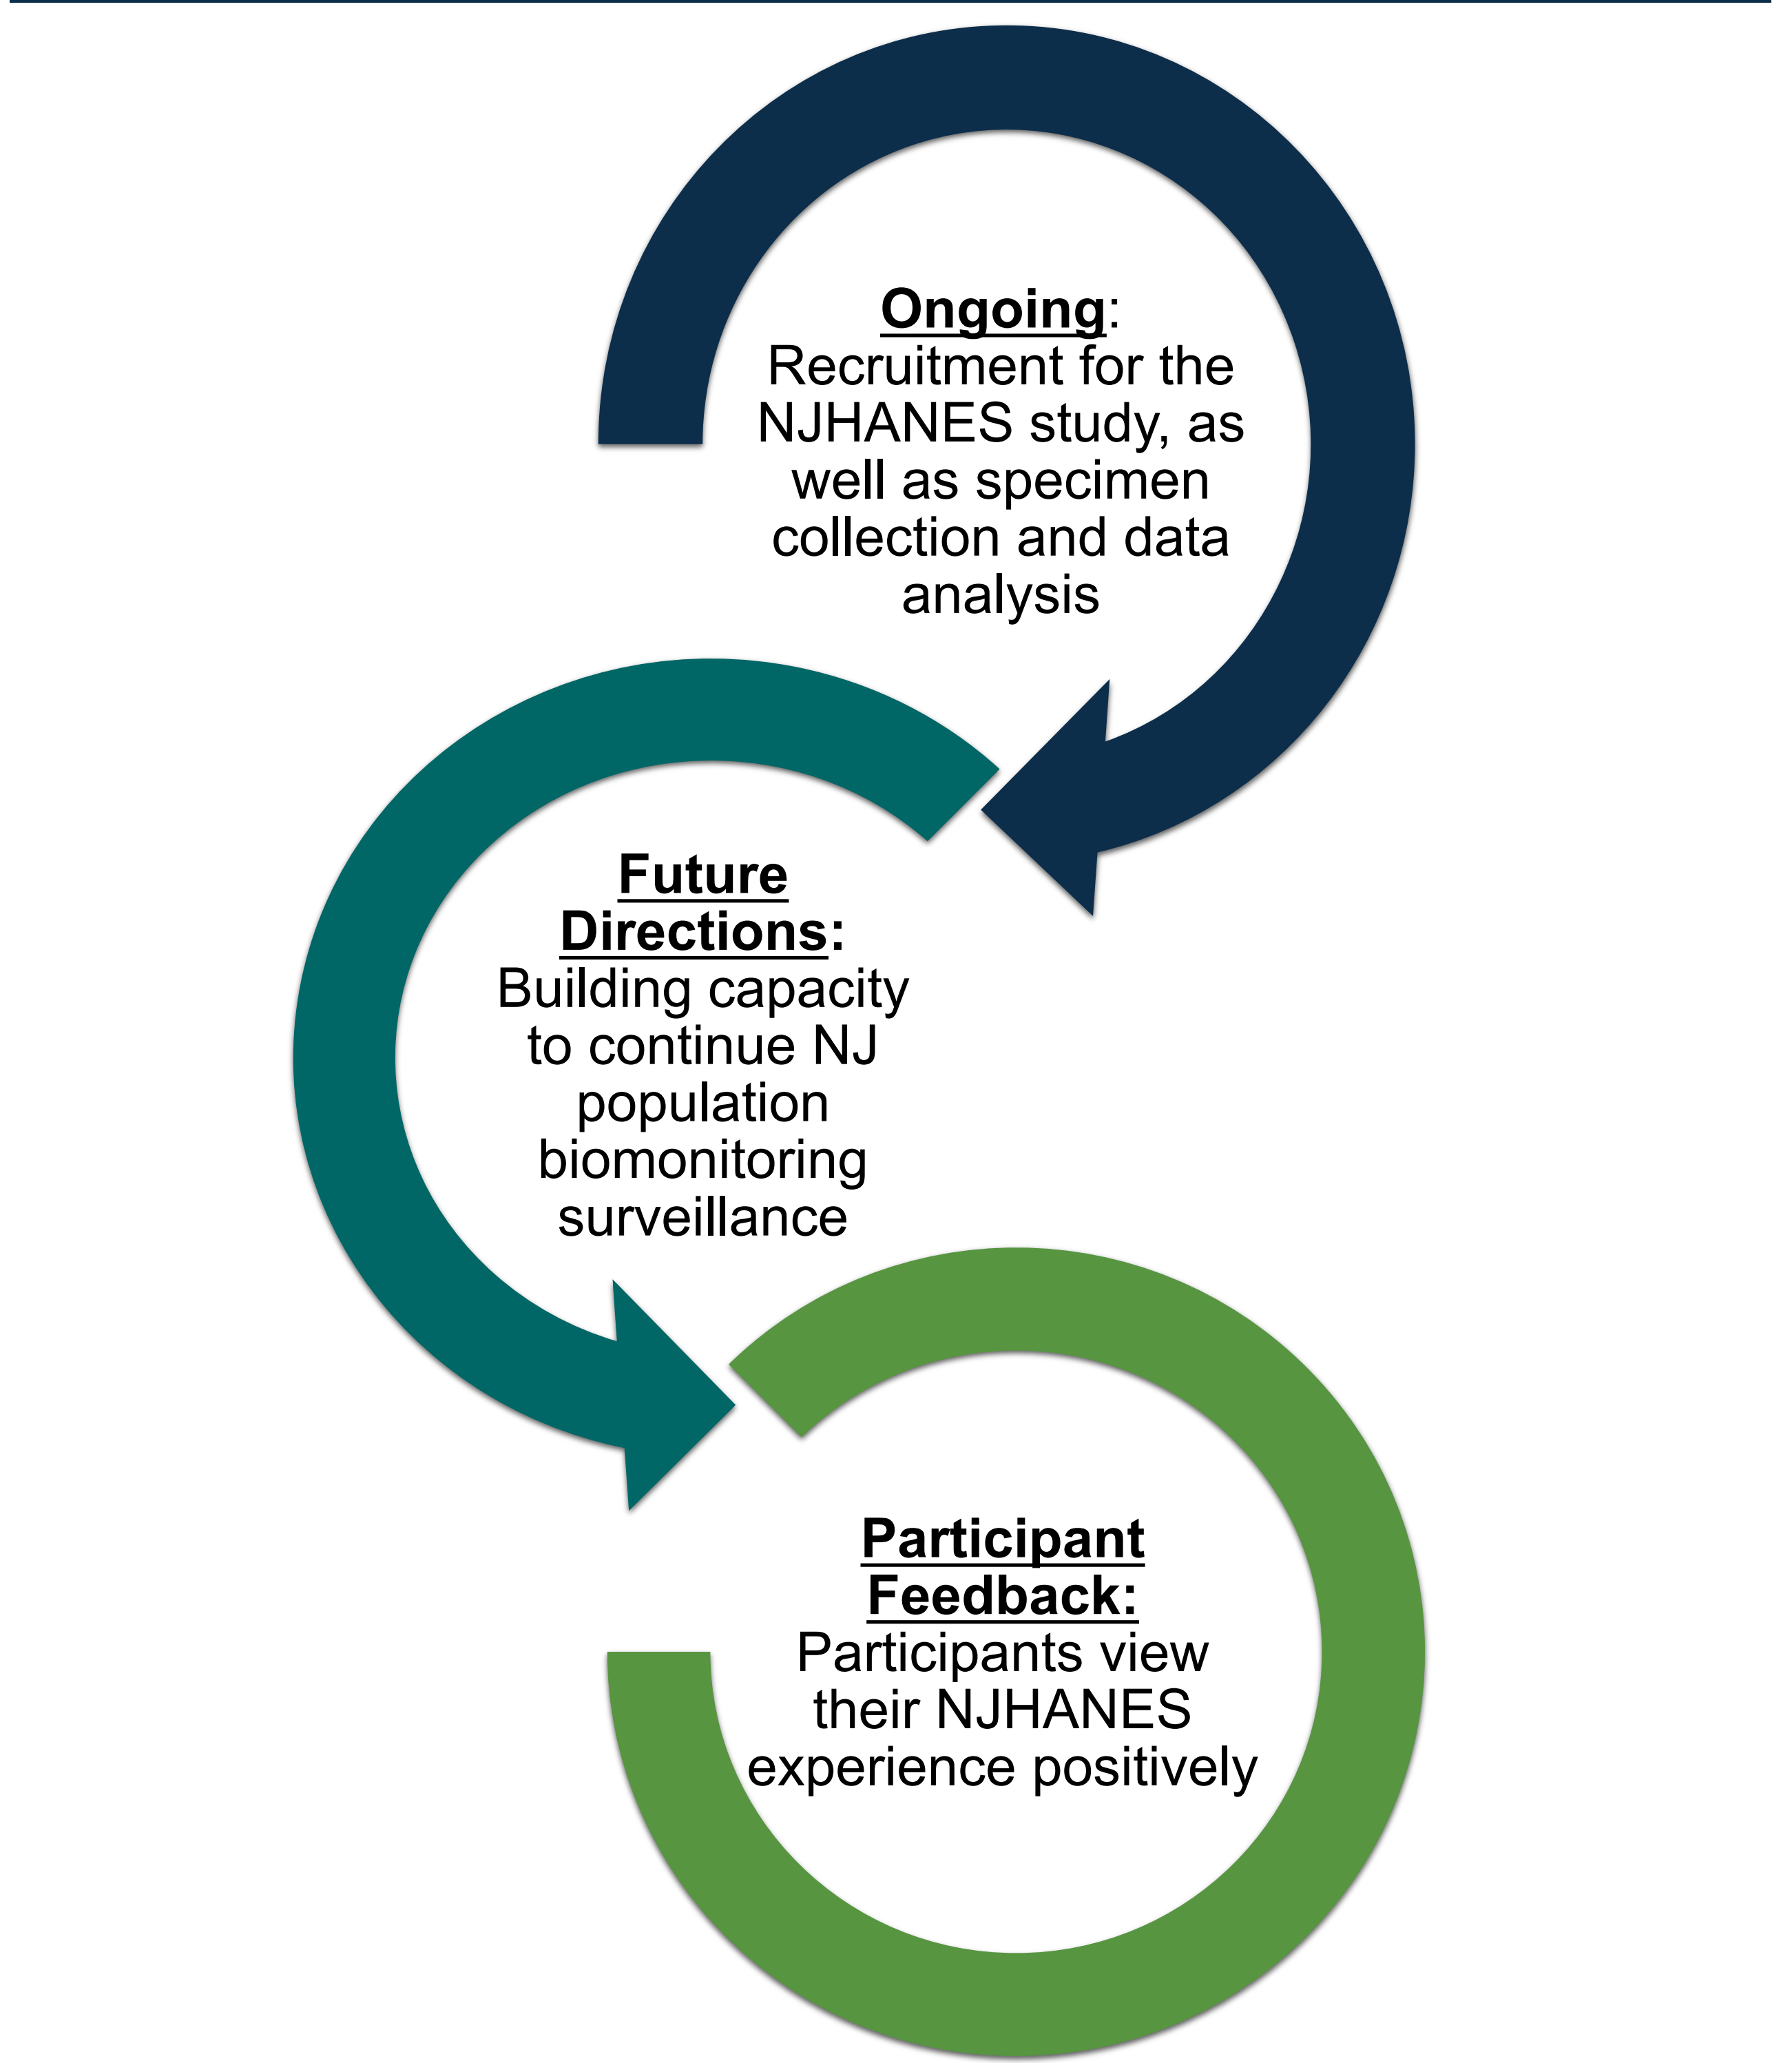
Ongoing:
Recruitment for the NJHANES study, as well as specimen collection and data analysis

Future Directions:
Building capacity to continue NJ population biomonitoring surveillance

Participant Feedback:
Participants view their NJHANES experience positively